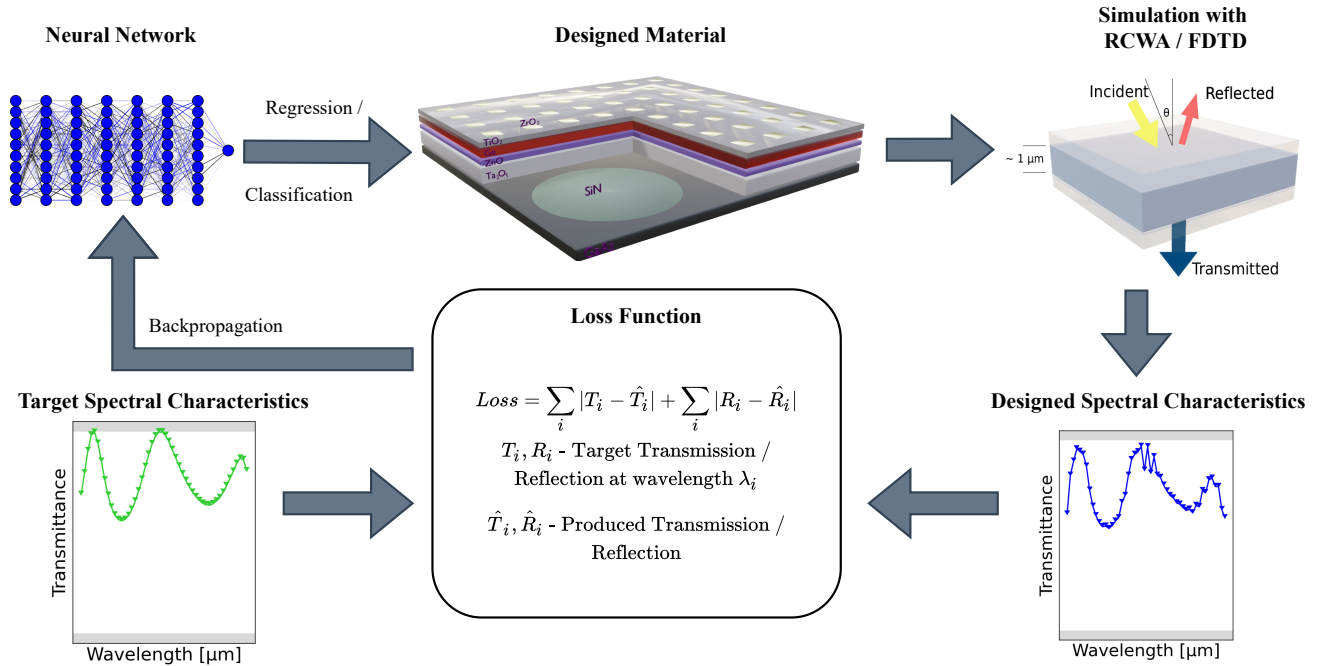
Neural Network

Designed Material

Simulation with RCWA / FDTD

Regression /

Classification

$ZrO_2$

$TiO_2$

Ge

ZnO

$Ta_2O_5$

SiN

Incident

θ

Reflected

~ 1 µm

Transmitted

Backpropagation

Loss Function

$Loss = \sum_i |T_i - \hat{T}_i| + \sum_i |R_i - \hat{R}_i|$

$T_i, R_i$ - Target Transmission / Reflection at wavelength $\lambda_i$

$\hat{T}_i, \hat{R}_i$ - Produced Transmission / Reflection

Target Spectral Characteristics

Transmittance

Wavelength [µm]

Designed Spectral Characteristics

Transmittance

Wavelength [µm]